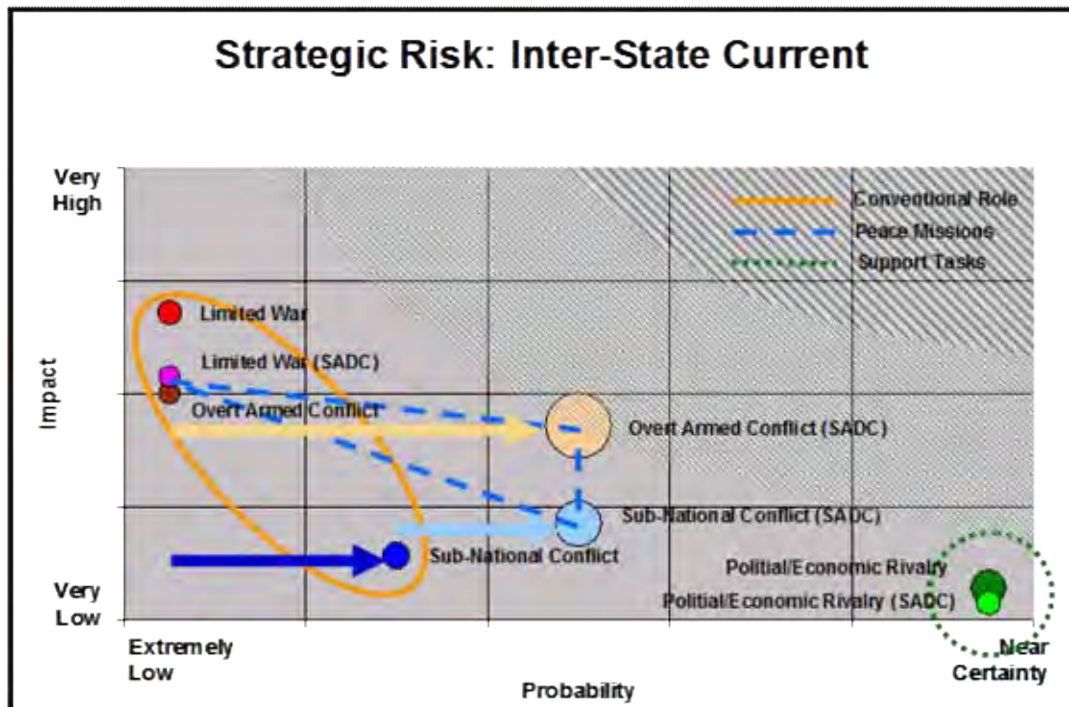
Strategic Risk: Inter-State Current

Very High

Very Low

Impact

Conventional Role
Peace Missions
Support Tasks

Limited War
Limited War (SADC)
Overt Armed Conflict
Overt Armed Conflict (SADC)
Sub-National Conflict (SADC)
Sub-National Conflict
Politial/Economic Rivalry
Politial/Economic Rivalry (SADC)

Extremely Low

Probability

Near Certainty